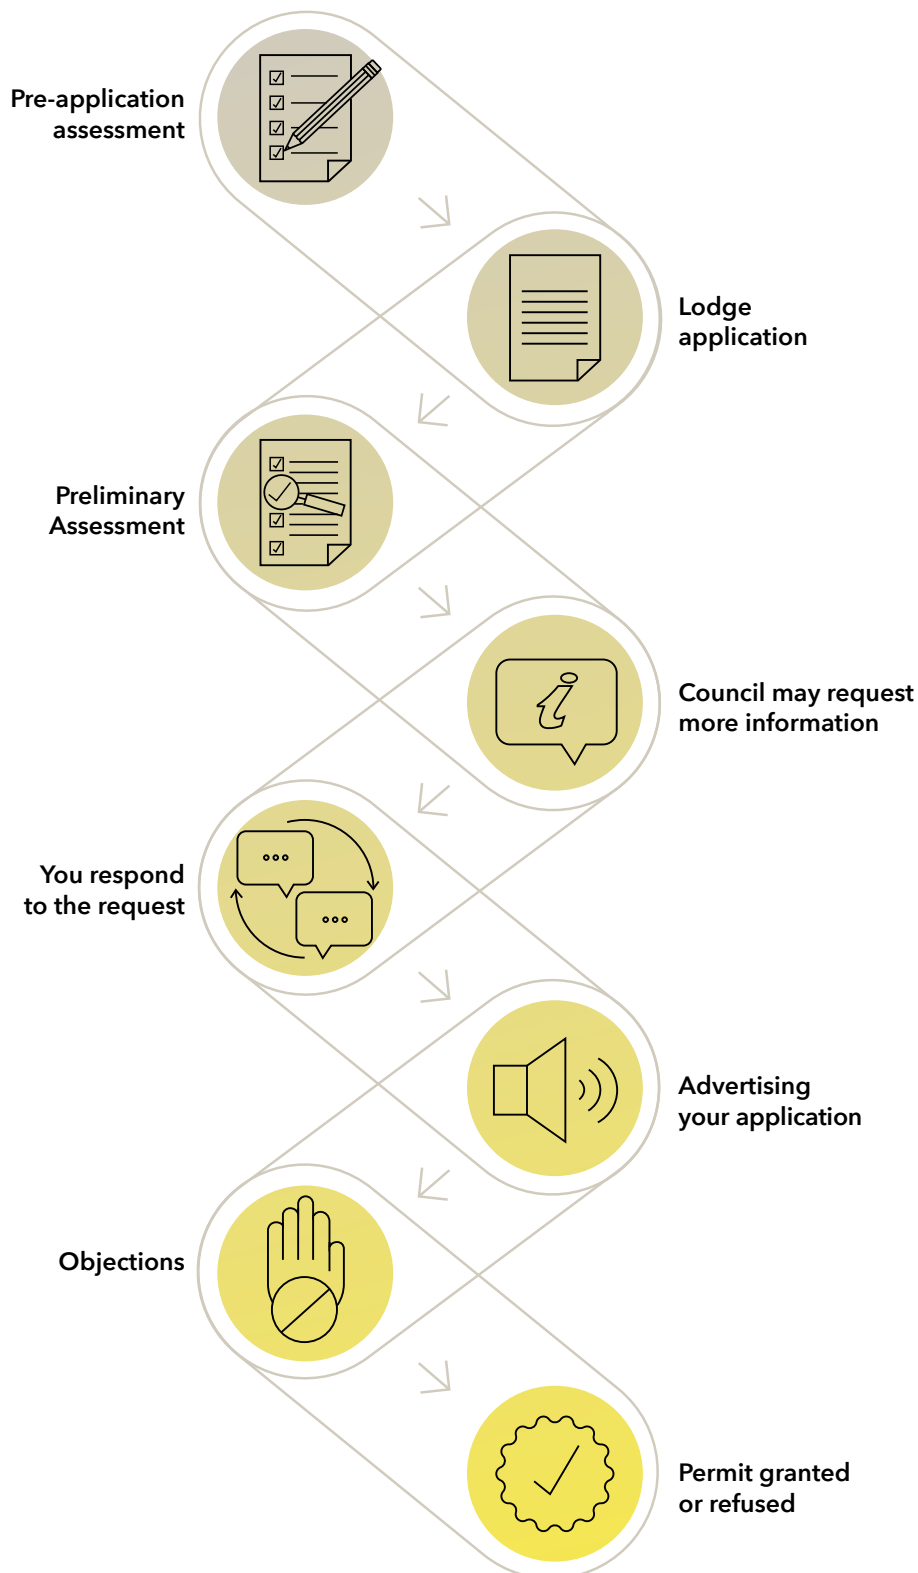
Pre-application assessment

Lodge application

Preliminary Assessment

Council may request more information

You respond to the request

Advertising your application

Objections

Permit granted or refused